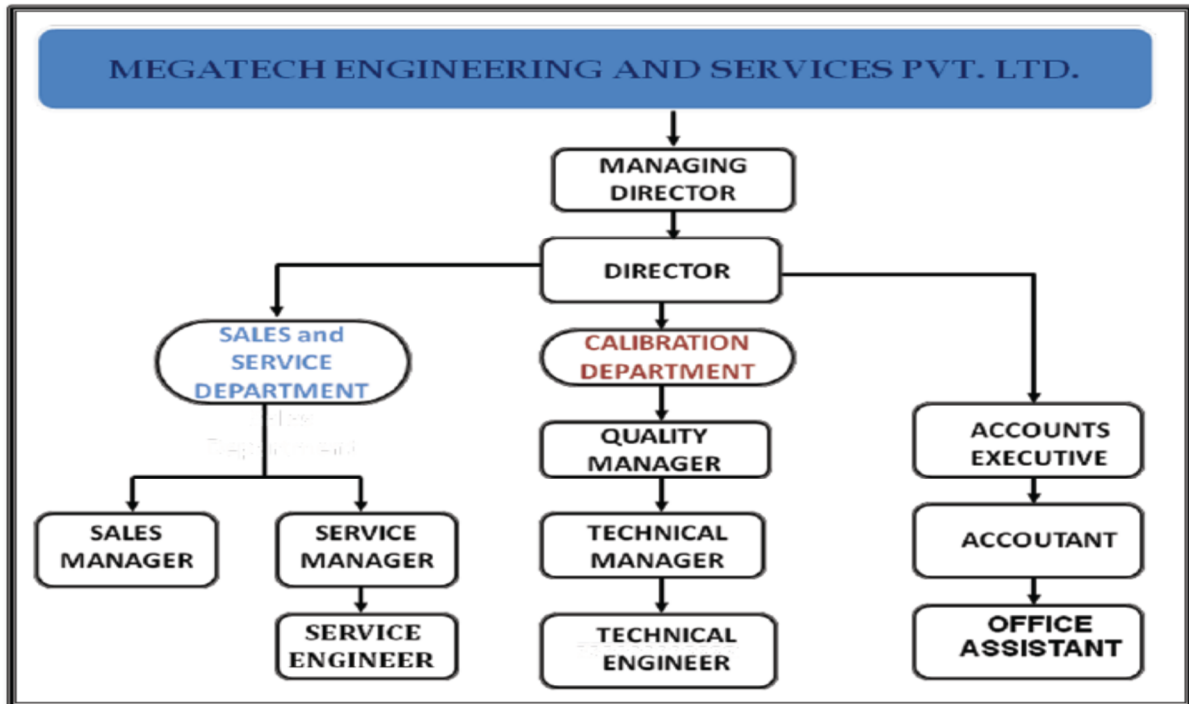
MEGATECH ENGINEERING AND SERVICES PVT. LTD.

MANAGING DIRECTOR

DIRECTOR

SALES and SERVICE DEPARTMENT

CALIBRATION DEPARTMENT

QUALITY MANAGER

ACCOUNTS EXECUTIVE

SALES MANAGER

SERVICE MANAGER

SERVICE ENGINEER

TECHNICAL MANAGER

TECHNICAL ENGINEER

ACCOUTANT

OFFICE ASSISTANT